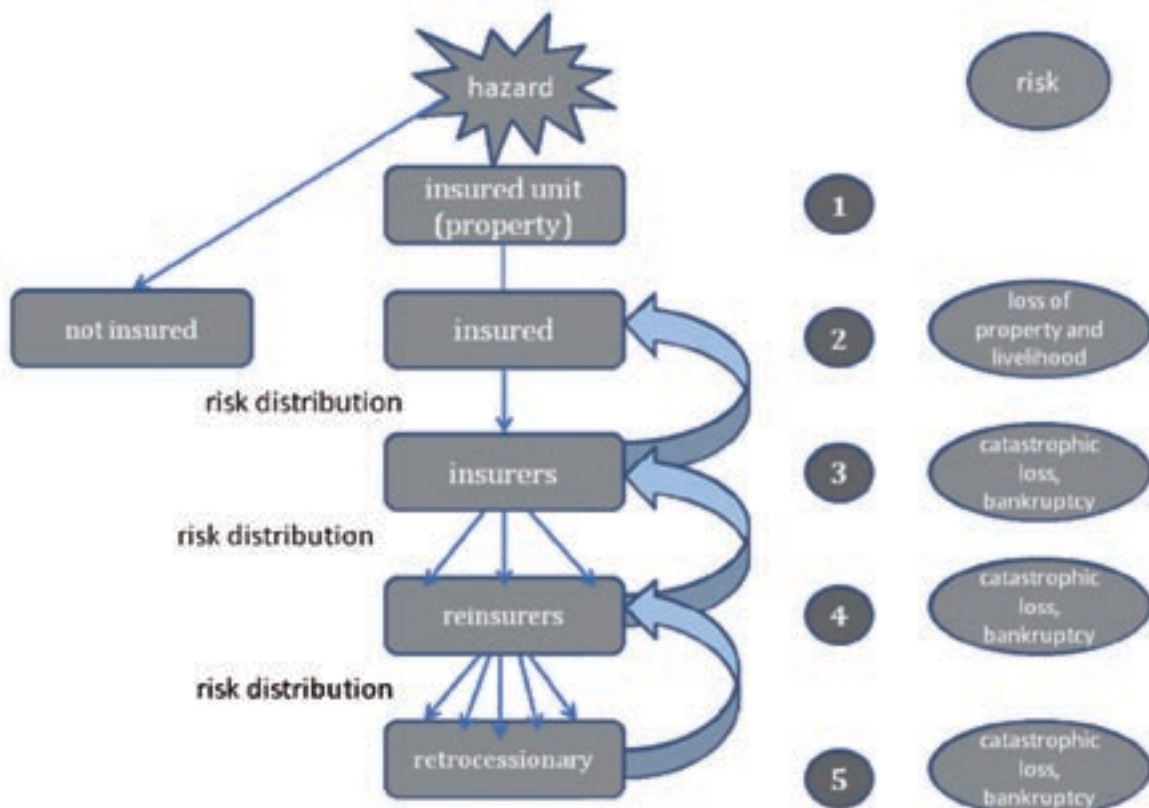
hazard

risk

insured unit (property)

1

not insured

insured

2

loss of property and livelihood

risk distribution

insurers

3

catastrophic loss, bankruptcy

risk distribution

reinsurers

4

catastrophic loss, bankruptcy

risk distribution

retrocessionary

5

catastrophic loss, bankruptcy